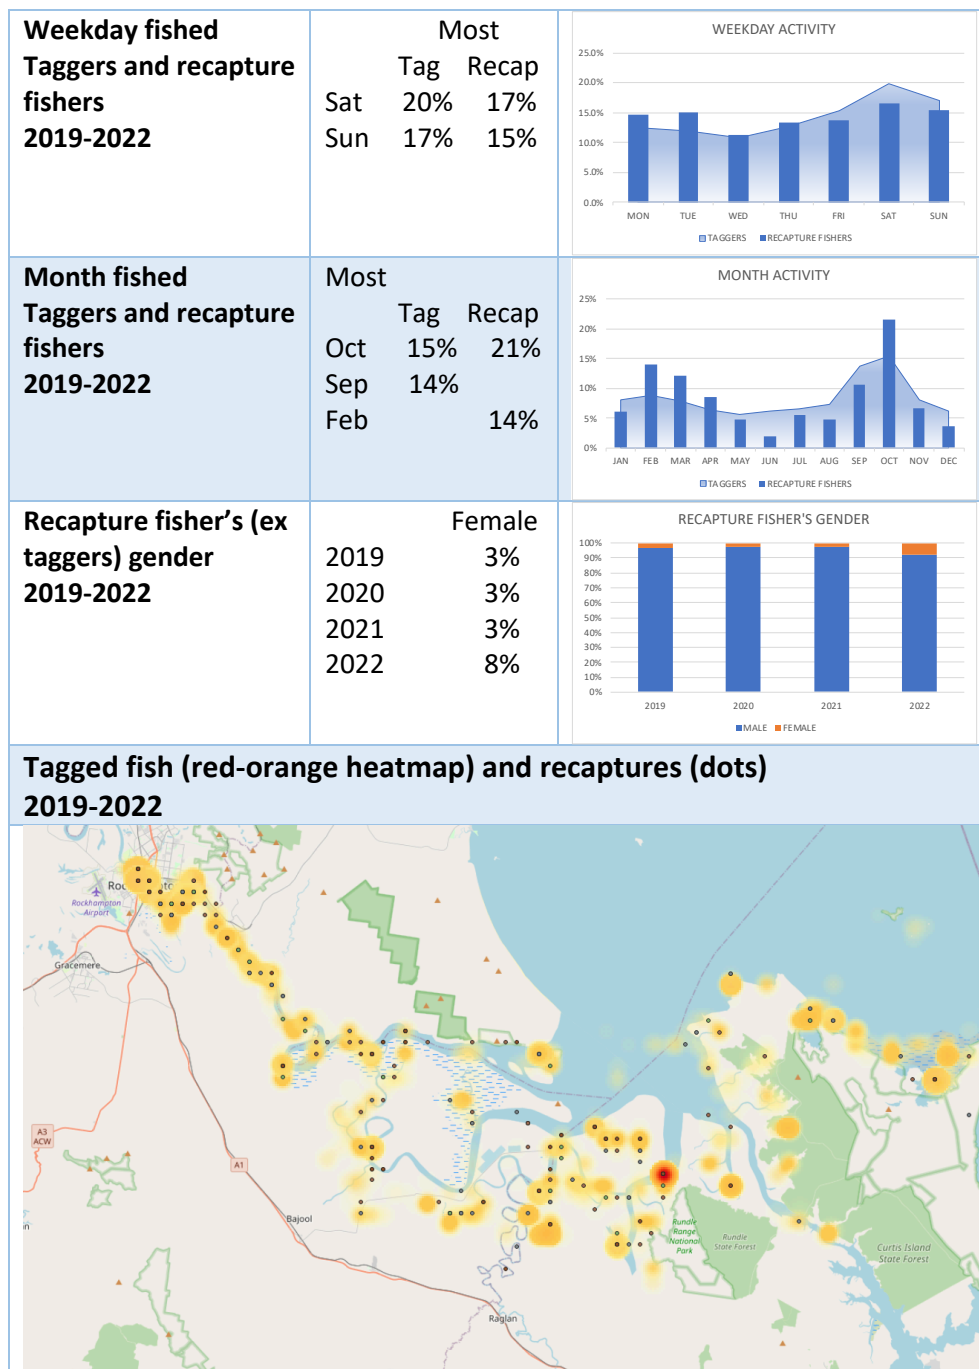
| Weekday fished Taggers and recapture fishers 2019-2022 | Most<br>Tag Recap<br>Sat 20% 17%<br>Sun 17% 15% | WEEKDAY ACTIVITY<br>25.0% 20.0% 15.0% 10.0% 5.0% 0.0%<br>MON TUE WED THU FRI SAT SUN<br>TAGGERS RECAPTURE FISHERS |
|---|---|---|
| Month fished Taggers and recapture fishers 2019-2022 | Most<br>Tag Recap<br>Oct 15% 21%<br>Sep 14%<br>Feb 14% | MONTH ACTIVITY<br>25% 20% 15% 10% 5% 0%<br>JAN FEB MAR APR MAY JUN JUL AUG SEP OCT NOV DEC<br>TAGGERS RECAPTURE FISHERS |
| Recapture fisher's (ex taggers) gender 2019-2022 | Female<br>2019 3%<br>2020 3%<br>2021 3%<br>2022 8% | RECAPTURE FISHER'S GENDER<br>100% 90% 80% 70% 60% 50% 40% 30% 20% 10% 0%<br>2019 2020 2021 2022<br>MALE FEMALE |

Tagged fish (red-orange heatmap) and recaptures (dots) 2019-2022

Roc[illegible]
Rockhampton Airport
Gracemere
A3 ACW
A1
Bajool
Raglan
Rundle Range National Park
Rundle State Forest
Curtis Island State Forest